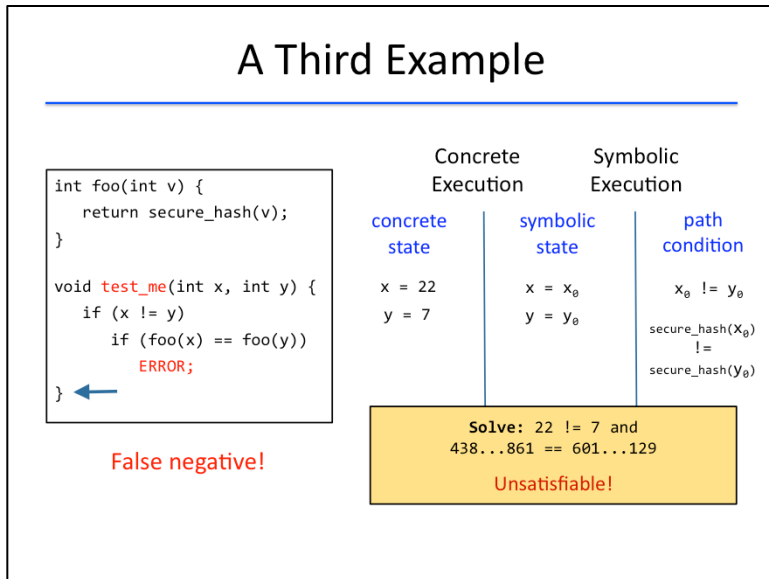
A Third Example

```
int foo(int v) {
   return secure_hash(v);
}

void test_me(int x, int y) {
   if (x != y)
      if (foo(x) == foo(y))
         ERROR;
}
```

False negative!

Concrete Execution

Symbolic Execution

| concrete state | symbolic state | path condition |
|---|---|---|
| x = 22 | x = $x_0$ | $x_0$ != $y_0$ |
| y = 7 | y = $y_0$ | secure_hash($x_0$) != secure_hash($y_0$) |

Solve: 22 != 7 and 438...861 == 601...129

Unsatisfiable!